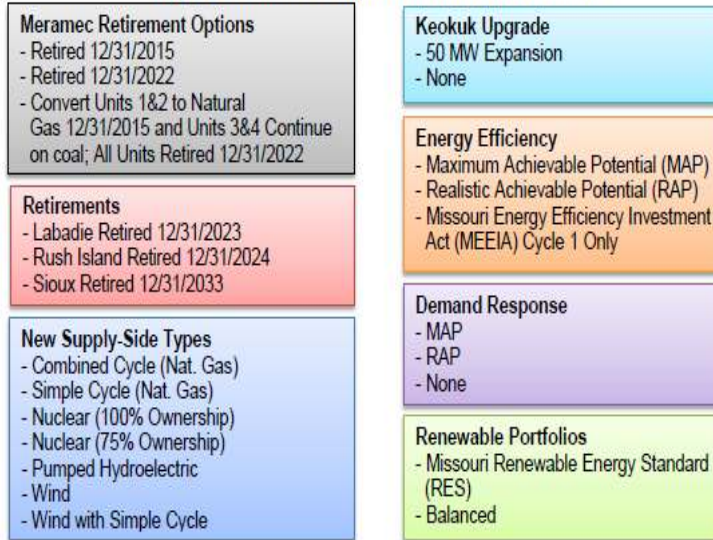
Meramec Retirement Options
- Retired 12/31/2015
- Retired 12/31/2022
- Convert Units 1&2 to Natural Gas 12/31/2015 and Units 3&4 Continue on coal; All Units Retired 12/31/2022

Retirements
- Labadie Retired 12/31/2023
- Rush Island Retired 12/31/2024
- Sioux Retired 12/31/2033

New Supply-Side Types
- Combined Cycle (Nat. Gas)
- Simple Cycle (Nat. Gas)
- Nuclear (100% Ownership)
- Nuclear (75% Ownership)
- Pumped Hydroelectric
- Wind
- Wind with Simple Cycle

Keokuk Upgrade
- 50 MW Expansion
- None

Energy Efficiency
- Maximum Achievable Potential (MAP)
- Realistic Achievable Potential (RAP)
- Missouri Energy Efficiency Investment Act (MEEIA) Cycle 1 Only

Demand Response
- MAP
- RAP
- None

Renewable Portfolios
- Missouri Renewable Energy Standard (RES)
- Balanced